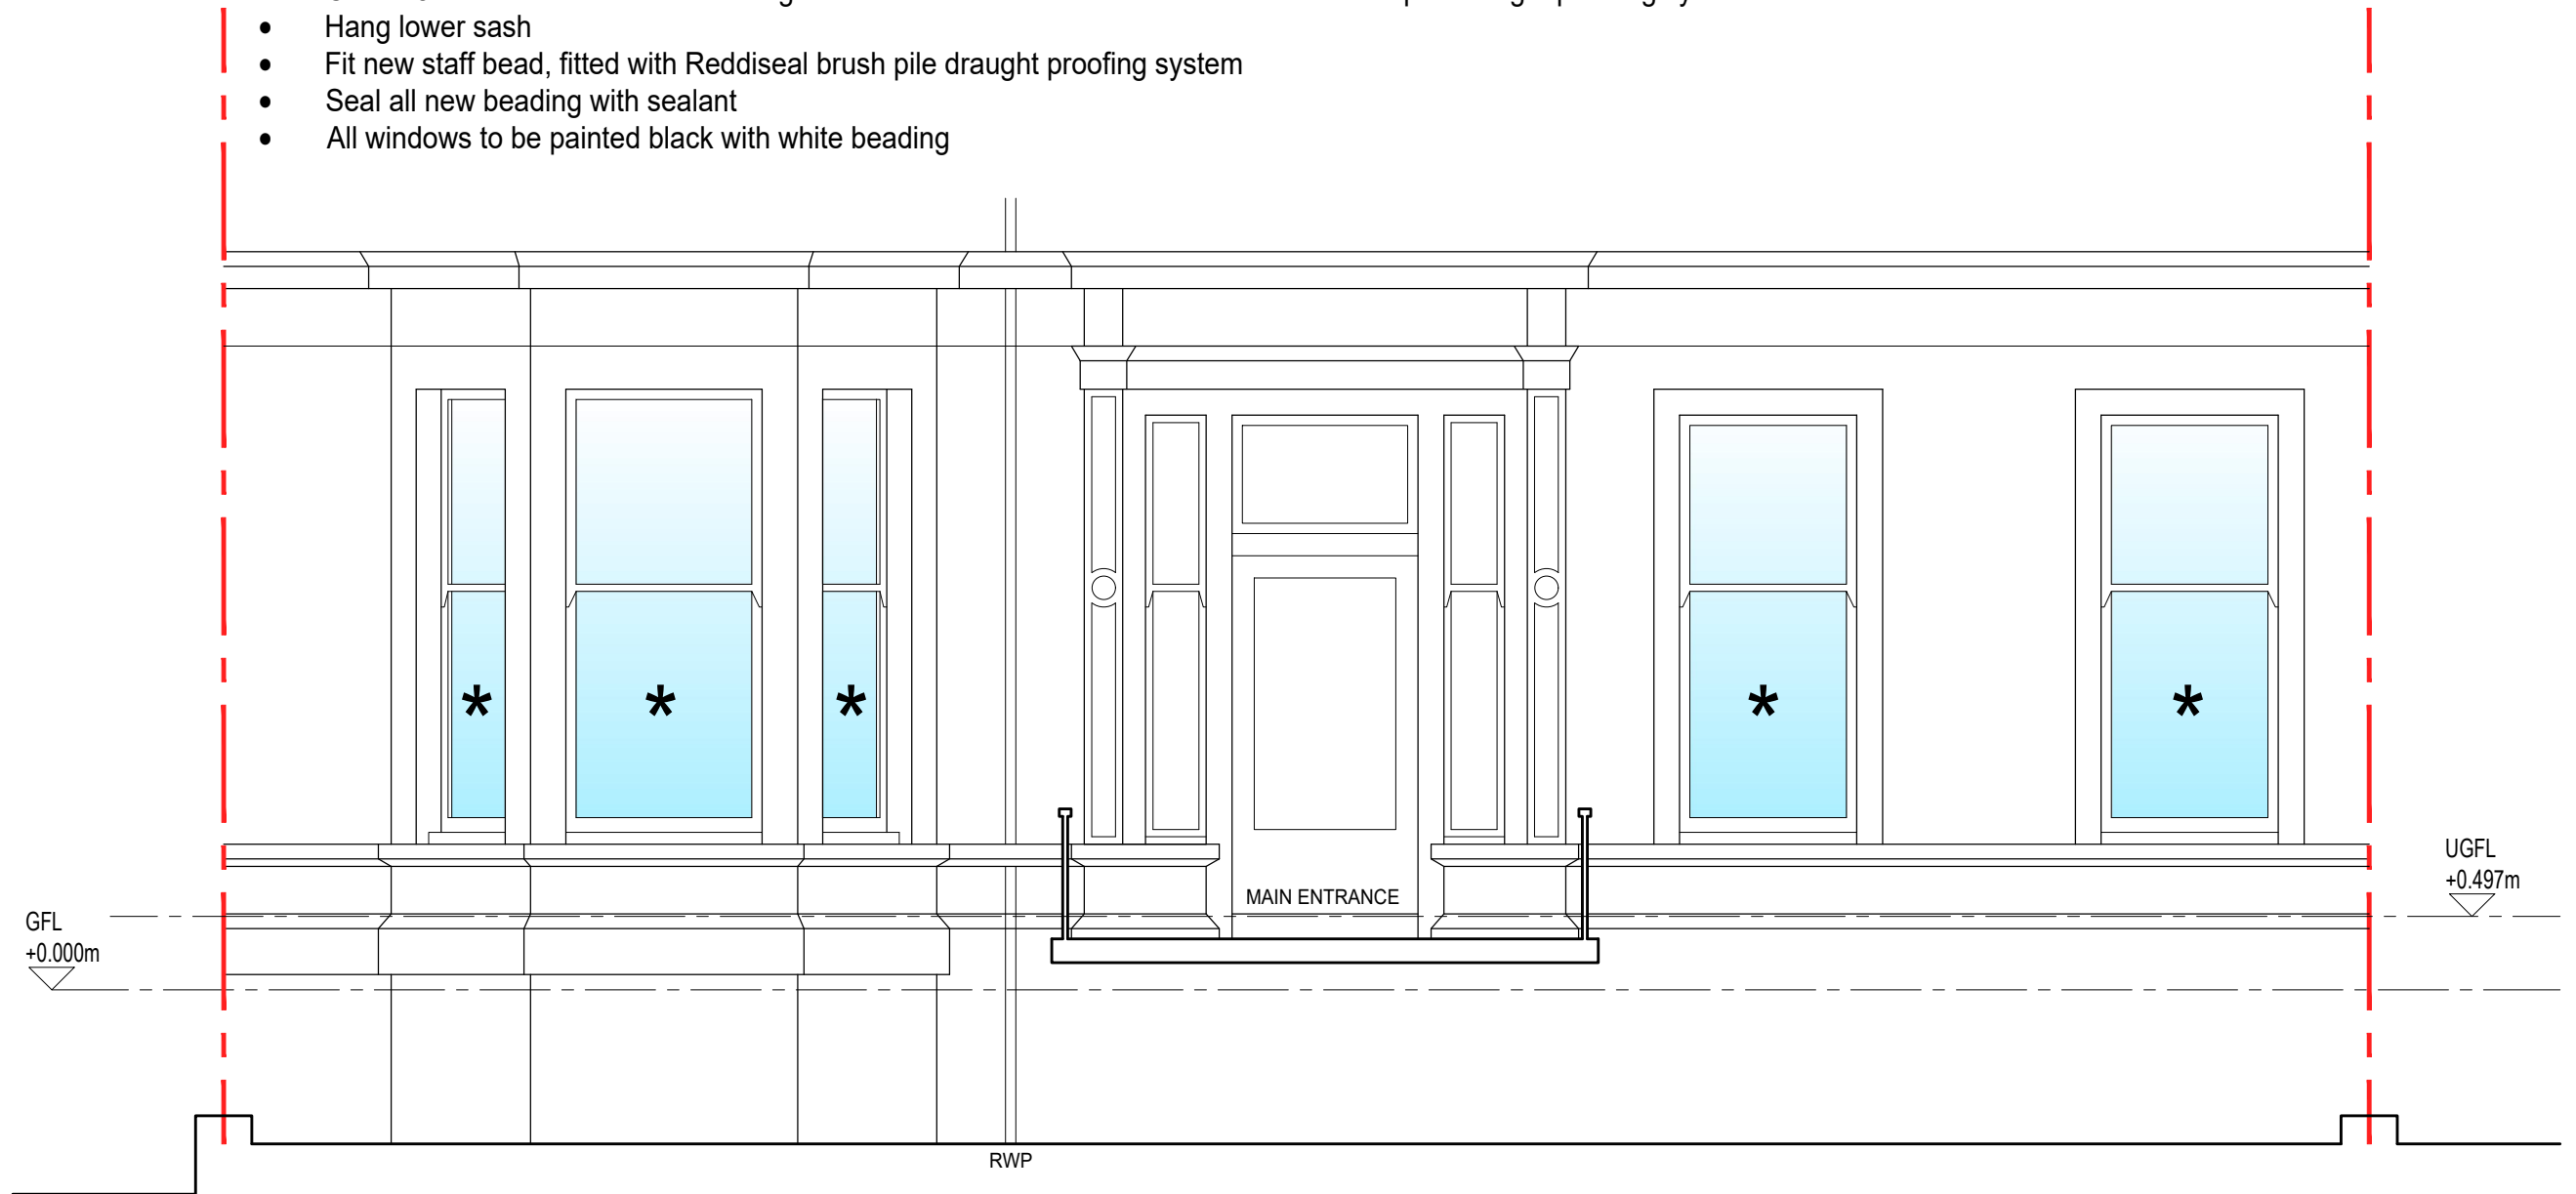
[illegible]
• Hang lower sash
• Fit new staff bead, fitted with Reddiseal brush pile draught proofing system
• Seal all new beading with sealant
• All windows to be painted black with white beading

*
*
*
*
*

MAIN ENTRANCE

UGFL
+0.497m

GFL
+0.000m

RWP